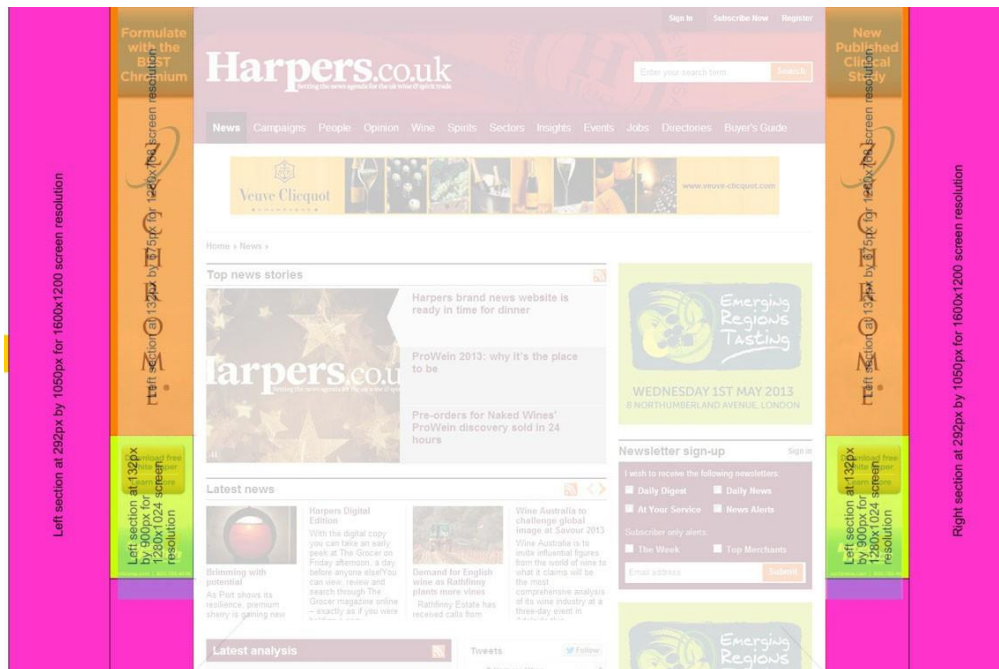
Left section at 292px by 1050px for 1600x1200 screen resolution

Formulate with the BEST Chromium

Left section at 132px by 675px for 1280x1024 screen resolution

Left section at 132px by 900px for 1280x1024 screen resolution

Download free white paper

Learn more

Sign In Subscribe Now Register

Harpers.co.uk

Setting the news agenda for the uk wine & spirit trade

Enter your search term Search

News Campaigns People Opinion Wine Spirits Sectors Insights Events Jobs Directories Buyer's Guide

Veuve Clicquot www.veuve-clicquot.com

Home › News ›

Top news stories

Harpers brand news website is ready in time for dinner

ProWein 2013: why it's the place to be

Pre-orders for Naked Wines' ProWein discovery sold in 24 hours

Latest news

Brimming with potential
As Port shows its resilience, premium sherry is gaining new

Harpers Digital Edition
With the digital copy you can take an early peek at The Grocer on Friday afternoon, a day before anyone else! You can view, review and search through The Grocer magazine online – exactly as if you were

Demand for English wine as Rathfinny plants more vines
Rathfinny Estate has received calls from

Wine Australia to challenge global image at Savour 2013
Wine Australia is to invite influential figures from the world of wine to what it claims will be the most comprehensive analysis of its wine industry at a three-day event in

Latest analysis

Tweets Follow

Emerging Regions Tasting
WEDNESDAY 1ST MAY 2013
8 NORTHUMBERLAND AVENUE, LONDON

Newsletter sign-up Sign in
I wish to receive the following newsletters:
Daily Digest Daily News
At Your Service News Alerts
Subscriber only alerts:
The Week Top Merchants
Email address Submit

Emerging Regions

New Published Clinical Study

Right section at 132px by 675px for 1280x1024 screen resolution

Right section at 132px by 900px for 1280x1024 screen resolution

Download free white paper

Learn more

Right section at 292px by 1050px for 1600x1200 screen resolution